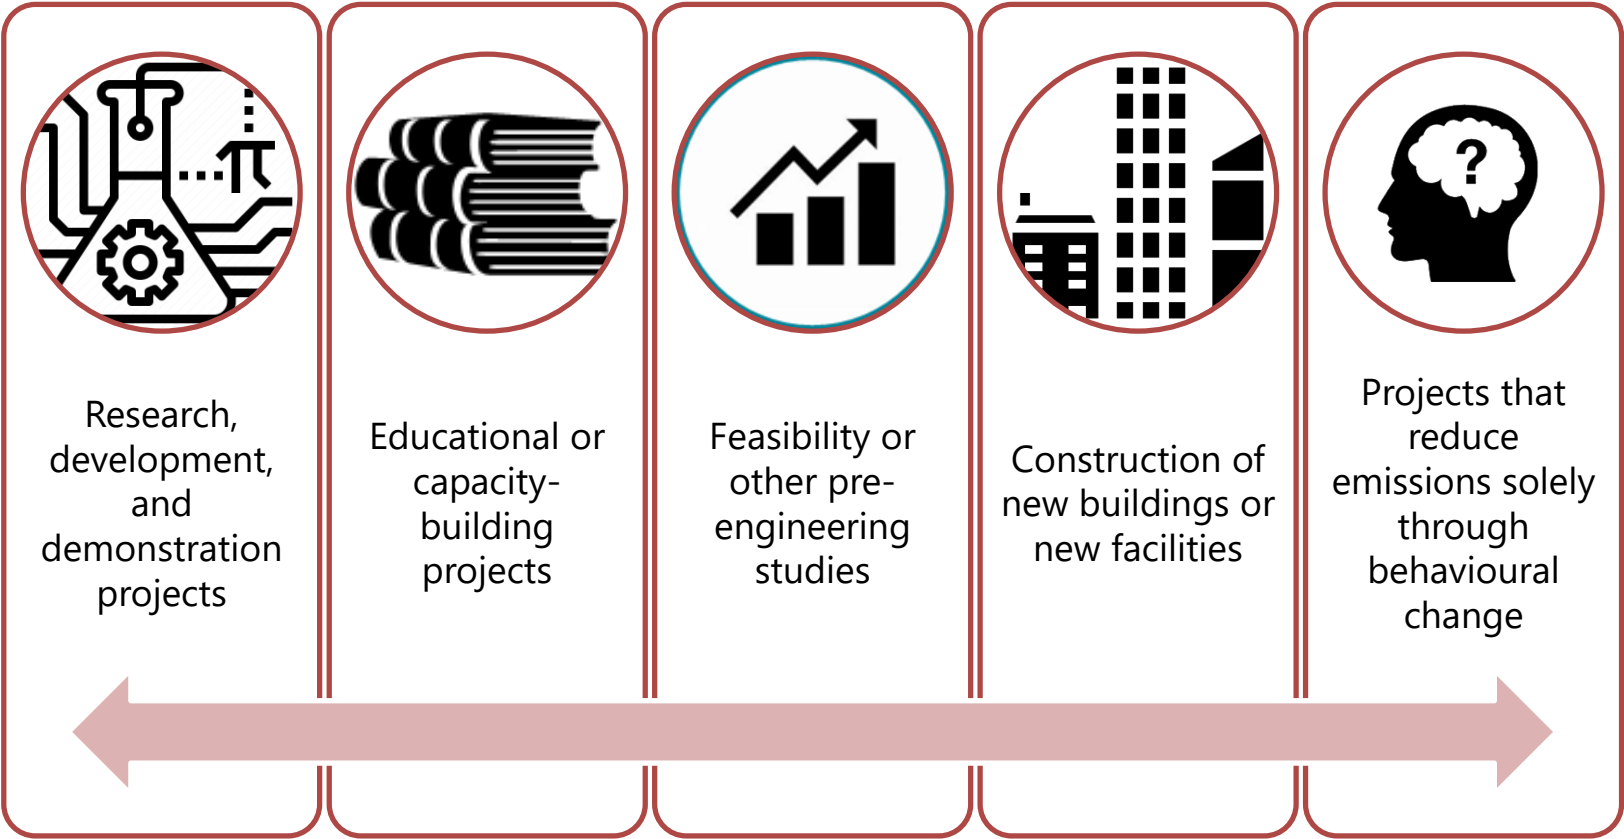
Research, development, and demonstration projects

Educational or capacity-building projects

Feasibility or other pre-engineering studies

Construction of new buildings or new facilities

Projects that reduce emissions solely through behavioural change